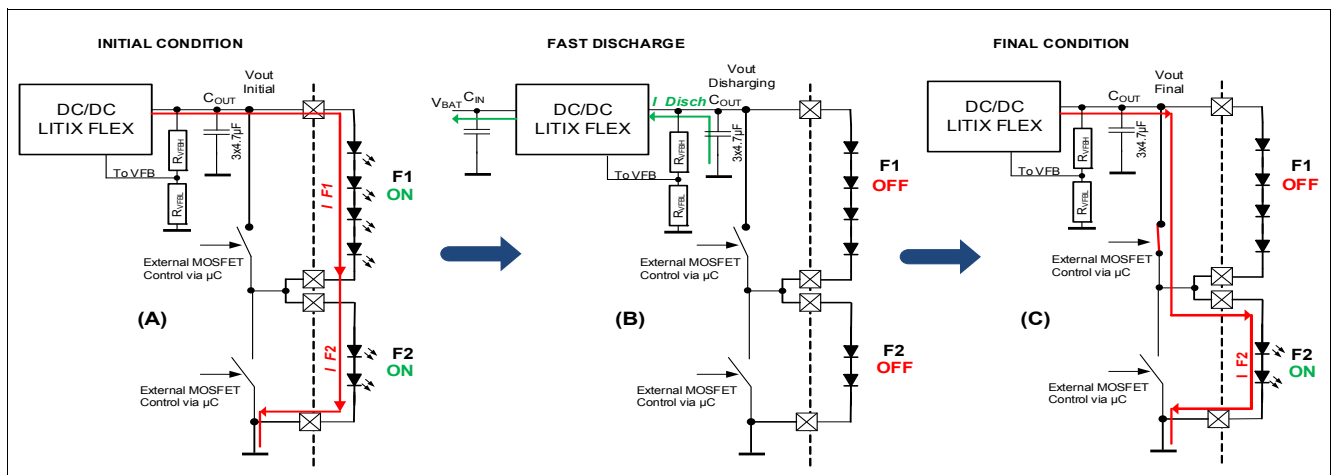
INITIAL CONDITION

DC/DC
LITIX FLEX

$C_{OUT}$

Vout
Initial

$R_{VFBH}$

3x4.7µF

To VFB

$R_{VFBL}$

I F1

F1
ON

External MOSFET
Control via µC

(A)

I F2

F2
ON

External MOSFET
Control via µC

FAST DISCHARGE

$V_{BAT}$ $C_{IN}$

DC/DC
LITIX FLEX

I Disch $C_{OUT}$

Vout
Disharging

$R_{VFBH}$

3x4.7µF

To VFB

$R_{VFBL}$

F1
OFF

External MOSFET
Control via µC

(B)

F2
OFF

External MOSFET
Control via µC

FINAL CONDITION

DC/DC
LITIX FLEX

$C_{OUT}$

Vout
Final

$R_{VFBH}$

3x4.7µF

To VFB

$R_{VFBL}$

F1
OFF

External MOSFET
Control via µC

(C)

I F2

F2
ON

External MOSFET
Control via µC